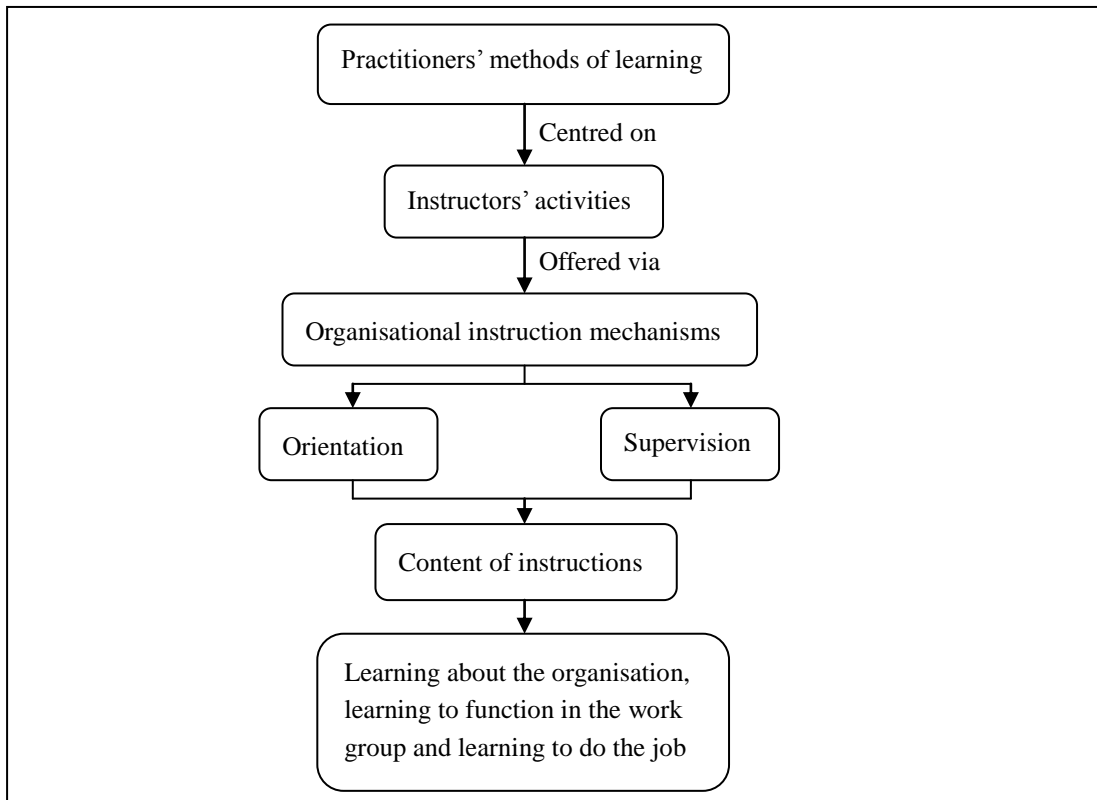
Practitioners' methods of learning

Centred on

Instructors' activities

Offered via

Organisational instruction mechanisms

Orientation

Supervision

Content of instructions

Learning about the organisation, learning to function in the work group and learning to do the job